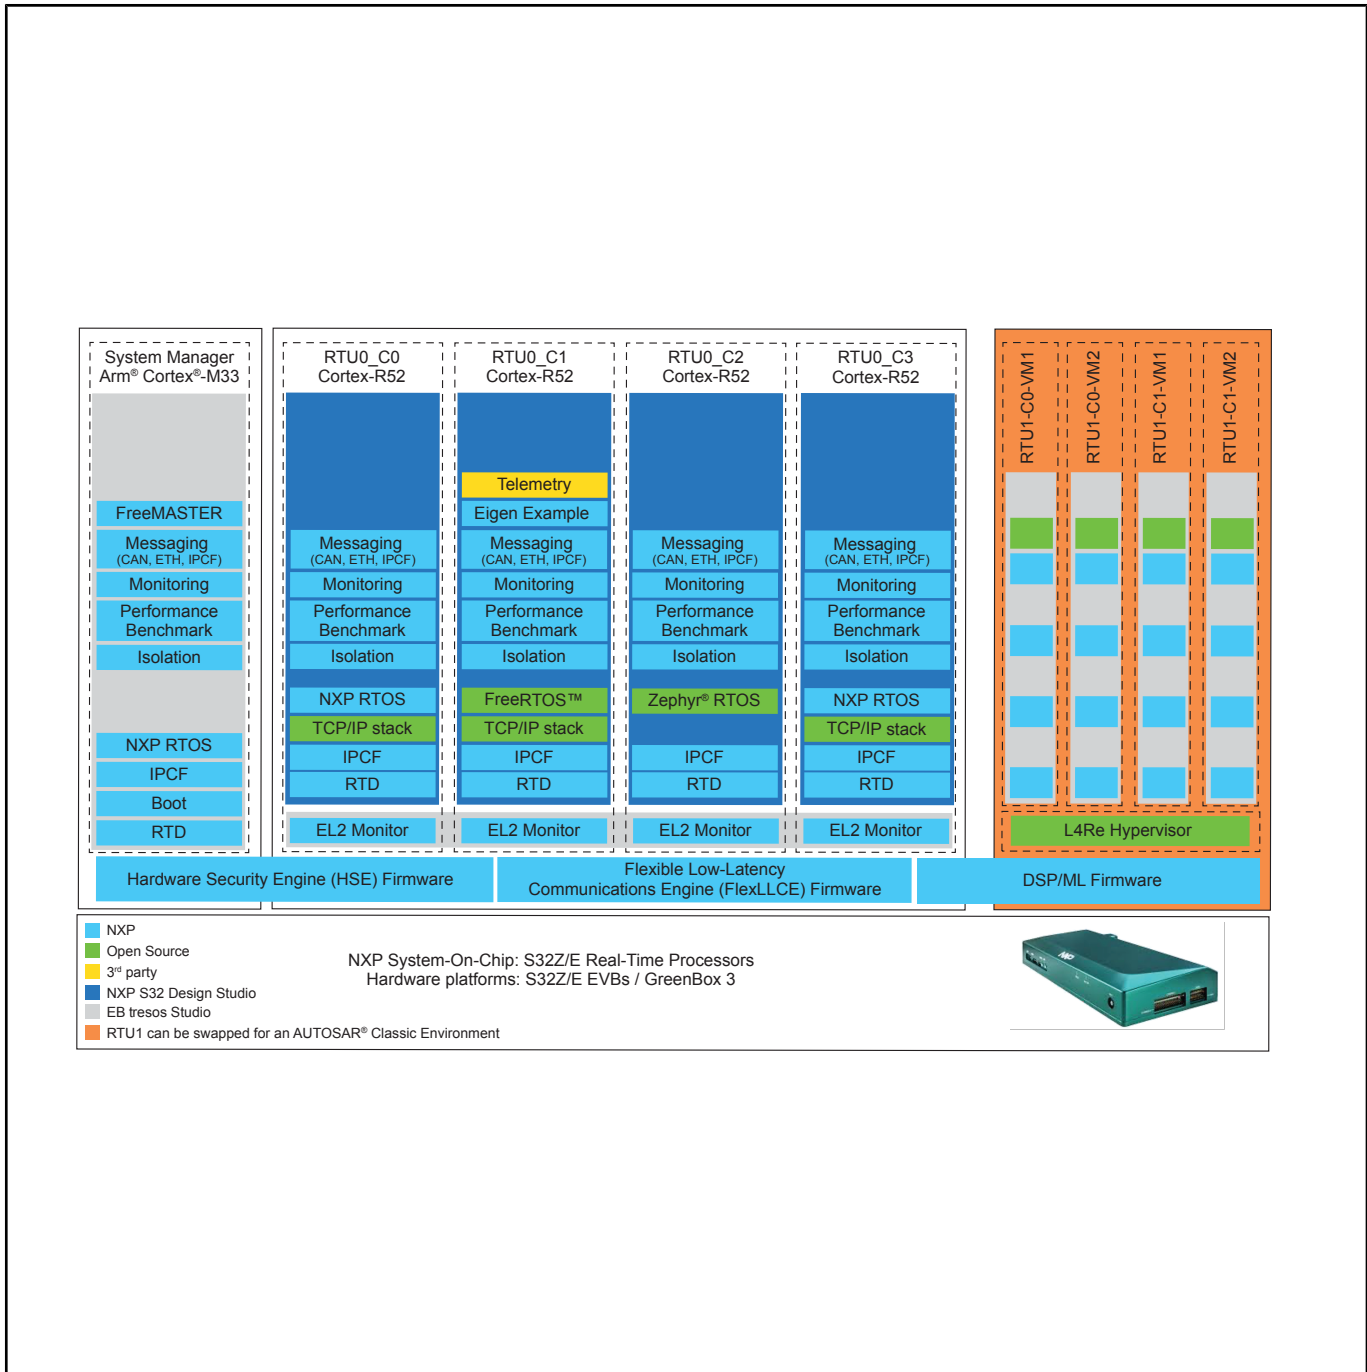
System Manager
Arm® Cortex®-M33

FreeMASTER
Messaging
(CAN, ETH, IPCF)
Monitoring
Performance Benchmark
Isolation
NXP RTOS
IPCF
Boot
RTD

RTU0_C0
Cortex-R52
Messaging
(CAN, ETH, IPCF)
Monitoring
Performance Benchmark
Isolation
NXP RTOS
TCP/IP stack
IPCF
RTD
EL2 Monitor

RTU0_C1
Cortex-R52
Telemetry
Eigen Example
Messaging
(CAN, ETH, IPCF)
Monitoring
Performance Benchmark
Isolation
FreeRTOS™
TCP/IP stack
IPCF
RTD
EL2 Monitor

RTU0_C2
Cortex-R52
Messaging
(CAN, ETH, IPCF)
Monitoring
Performance Benchmark
Isolation
Zephyr® RTOS
IPCF
RTD
EL2 Monitor

RTU0_C3
Cortex-R52
Messaging
(CAN, ETH, IPCF)
Monitoring
Performance Benchmark
Isolation
NXP RTOS
TCP/IP stack
IPCF
RTD
EL2 Monitor

RTU1-C0-VM1
RTU1-C0-VM2
RTU1-C1-VM1
RTU1-C1-VM2
L4Re Hypervisor

Hardware Security Engine (HSE) Firmware
Flexible Low-Latency Communications Engine (FlexLLCE) Firmware
DSP/ML Firmware

NXP
Open Source
3rd party
NXP S32 Design Studio
EB tresos Studio
RTU1 can be swapped for an AUTOSAR® Classic Environment

NXP System-On-Chip: S32Z/E Real-Time Processors
Hardware platforms: S32Z/E EVBs / GreenBox 3